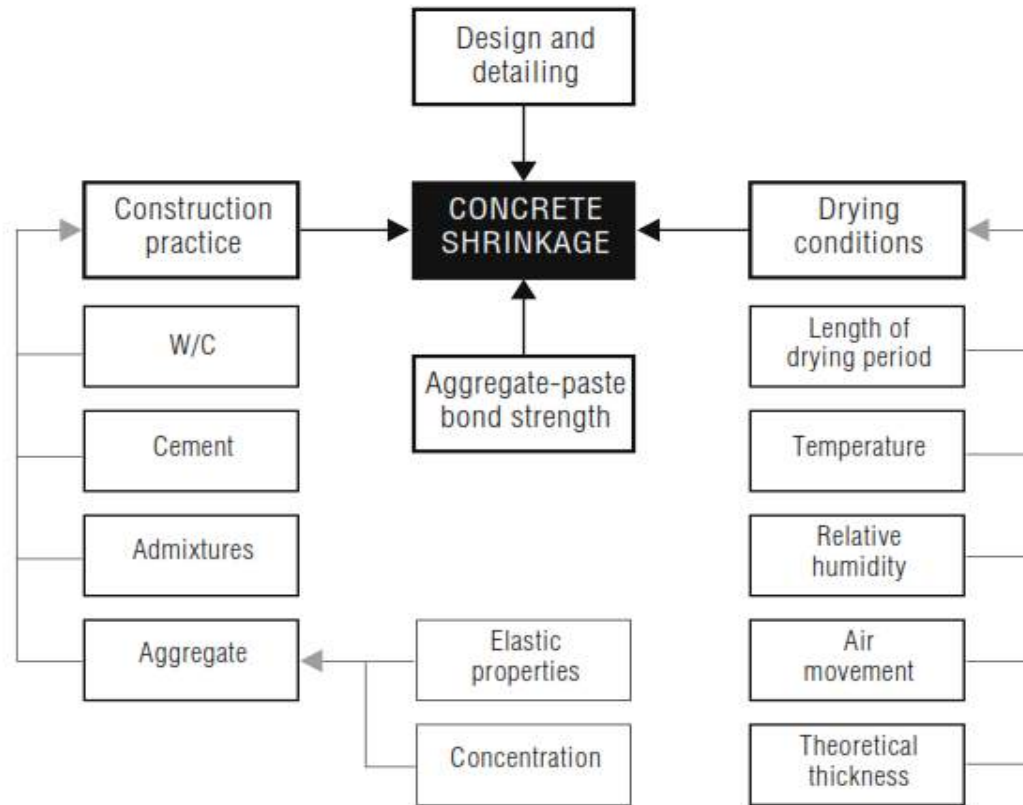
Design and detailing

Construction practice

CONCRETE SHRINKAGE

Drying conditions

W/C

Aggregate-paste bond strength

Length of drying period

Cement

Temperature

Admixtures

Relative humidity

Aggregate

Elastic properties

Air movement

Concentration

Theoretical thickness